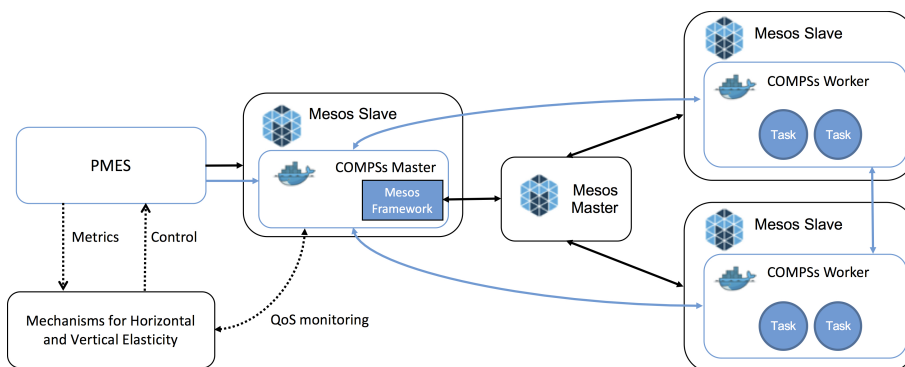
PMES

Metrics

Control

Mechanisms for Horizontal and Vertical Elasticity

QoS monitoring

Mesos Slave

COMPSs Master

Mesos Framework

Mesos Master

Mesos Slave

COMPSs Worker

Task

Task

Mesos Slave

COMPSs Worker

Task

Task